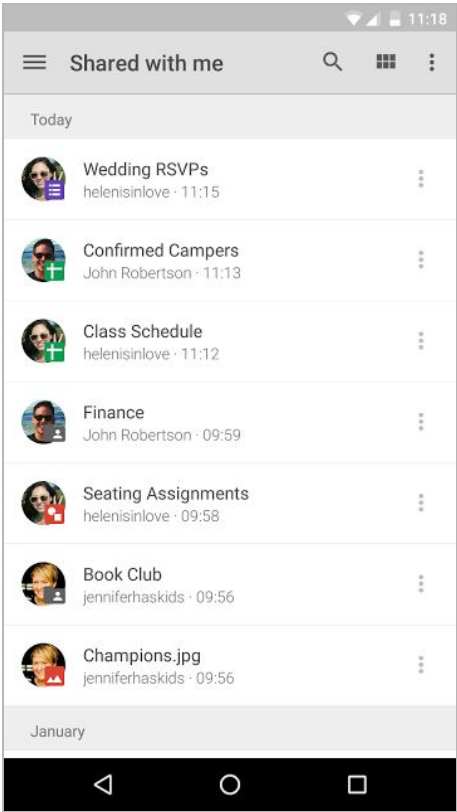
11:18

Shared with me

Today

Wedding RSVPs
helenisinlove · 11:15

Confirmed Campers
John Robertson · 11:13

Class Schedule
helenisinlove · 11:12

Finance
John Robertson · 09:59

Seating Assignments
helenisinlove · 09:58

Book Club
jenniferhaskids · 09:56

Champions.jpg
jenniferhaskids · 09:56

January